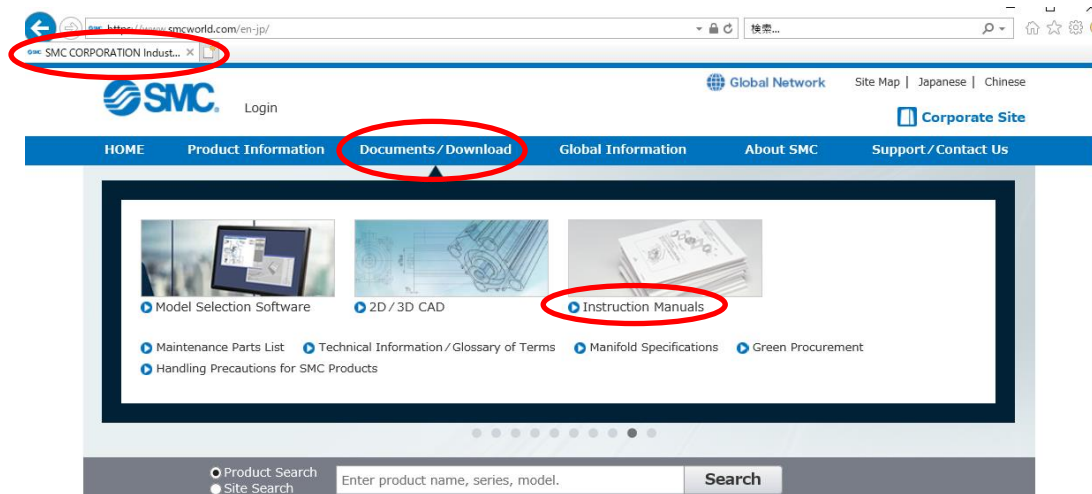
https://www.smcworld.com/en-jp/
検索...
SMC CORPORATION Indust... ×

SMC
Login
Global Network
Site Map | Japanese | Chinese
Corporate Site

HOME
Product Information
Documents/Download
Global Information
About SMC
Support/Contact Us

Model Selection Software
2D/3D CAD
Instruction Manuals

Maintenance Parts List
Technical Information/Glossary of Terms
Manifold Specifications
Green Procurement
Handling Precautions for SMC Products

Product Search
Site Search
Enter product name, series, model.
Search